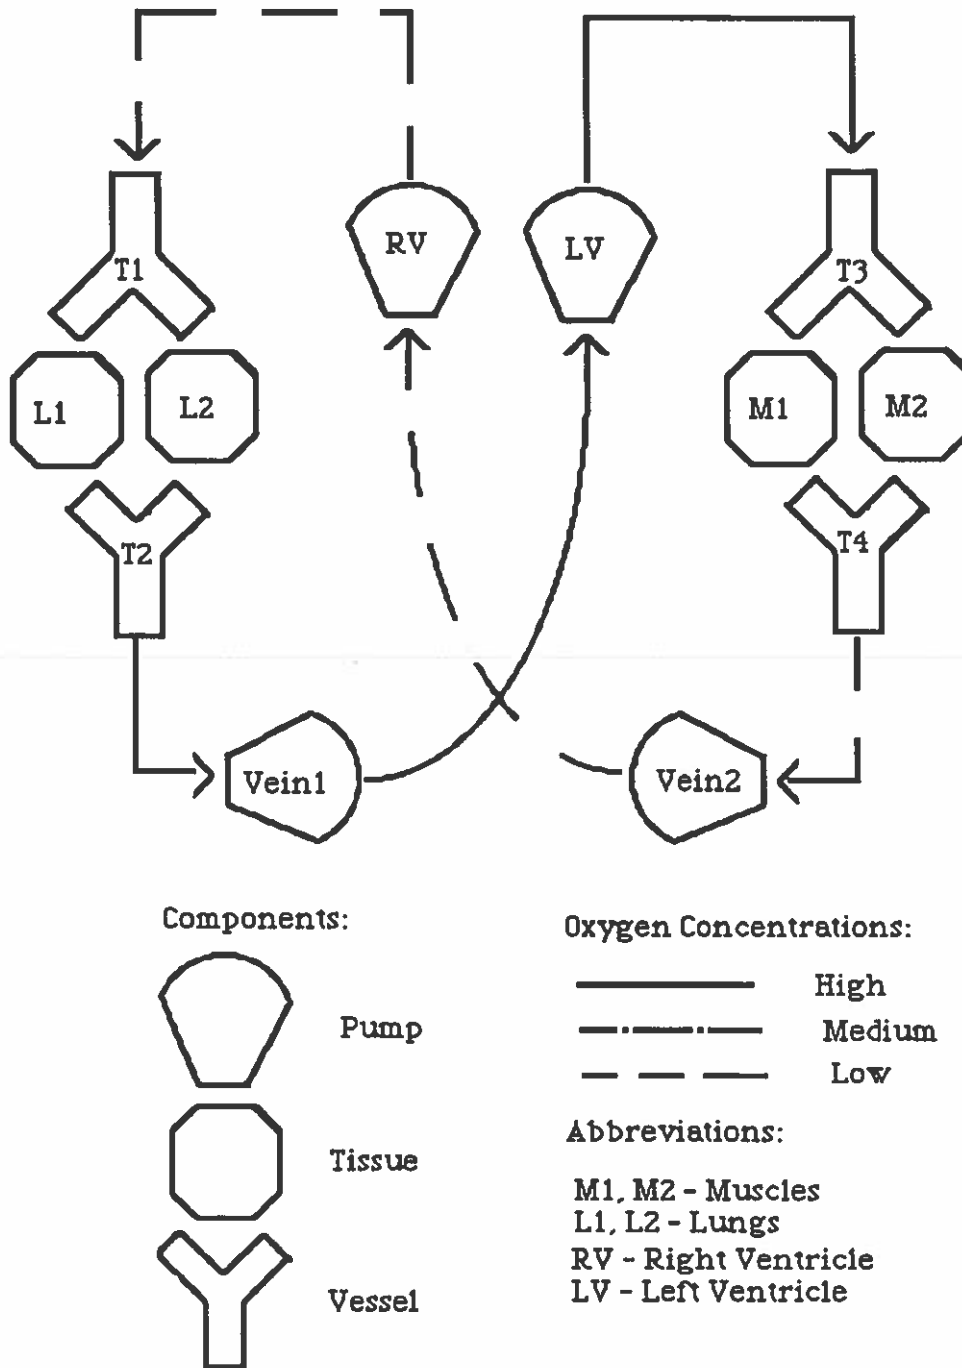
RV

LV

T1

T3

L1

L2

M1

M2

T2

T4

Vein1

Vein2

Components:

Pump

Tissue

Vessel

Oxygen Concentrations:

High

Medium

Low

Abbreviations:

M1, M2 - Muscles
L1, L2 - Lungs
RV - Right Ventricle
LV - Left Ventricle